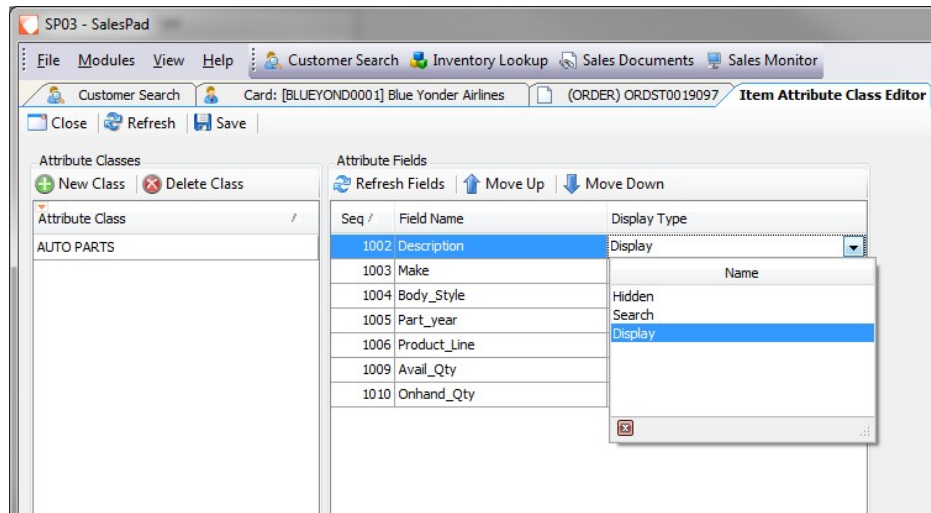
SP03 - SalesPad

File Modules View Help Customer Search Inventory Lookup Sales Documents Sales Monitor

Customer Search | Card: [BLUEYOND0001] Blue Yonder Airlines | (ORDER) ORDST0019097 | Item Attribute Class Editor

Close | Refresh | Save

Attribute Classes

New Class | Delete Class

| Attribute Class |
|---|
| AUTO PARTS |

Attribute Fields

Refresh Fields | Move Up | Move Down

| Seq | Field Name | Display Type |
|---|---|---|
| 1002 | Description | Display |
| 1003 | Make | |
| 1004 | Body_Style | |
| 1005 | Part_year | |
| 1006 | Product_Line | |
| 1009 | Avail_Qty | |
| 1010 | Onhand_Qty | |

Name
Hidden
Search
Display